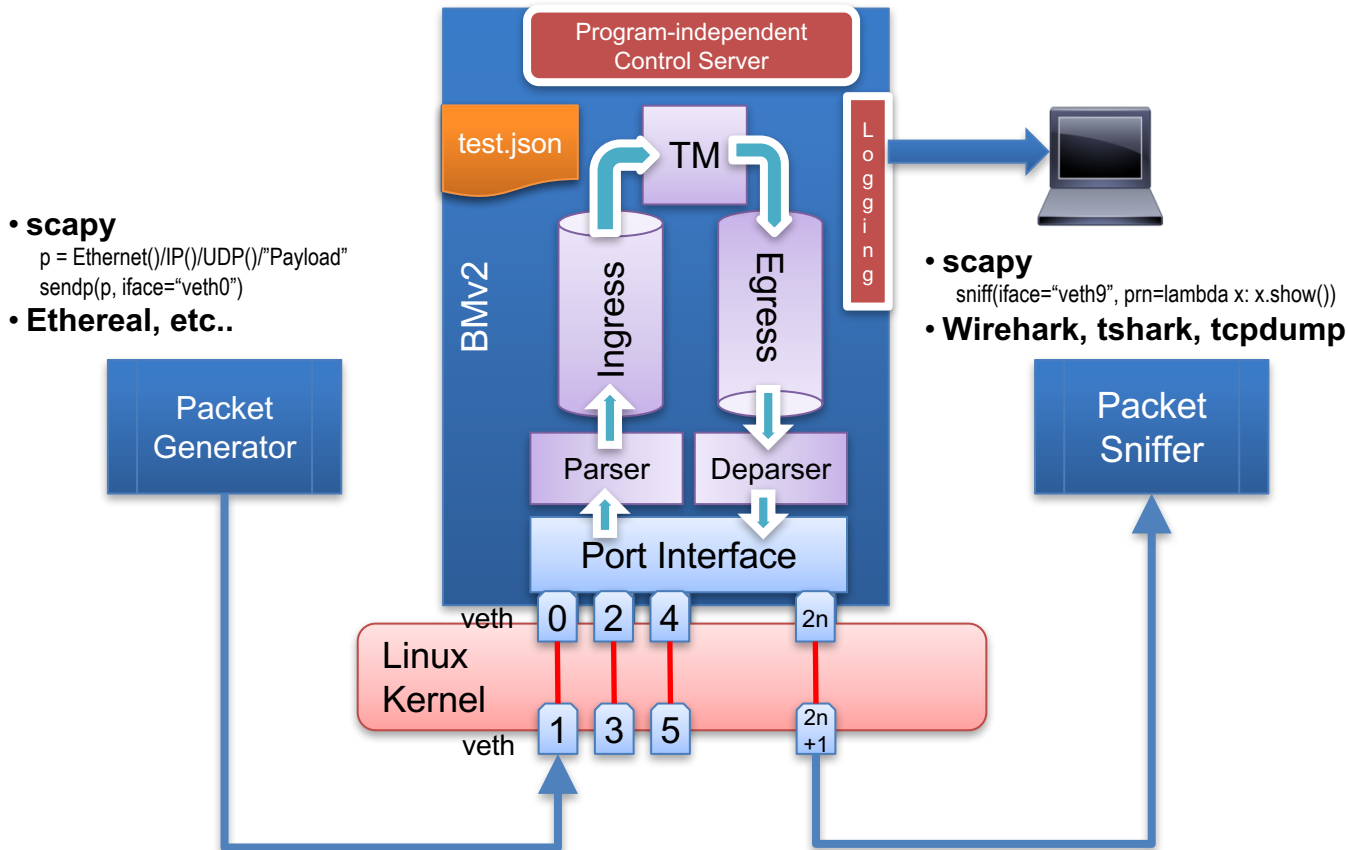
Program-independent Control Server

test.json

TM

Logging

BMv2

Ingress

Egress

Parser

Deparser

Port Interface

• scapy
p = Ethernet()/IP()/UDP()/"Payload"
sendp(p, iface="veth0")
• Ethereal, etc..

Packet Generator

• scapy
sniff(iface="veth9", prn=lambda x: x.show())
• Wirehark, tshark, tcpdump

Packet Sniffer

veth 0 2 4 2n

Linux Kernel

veth 1 3 5 2n +1